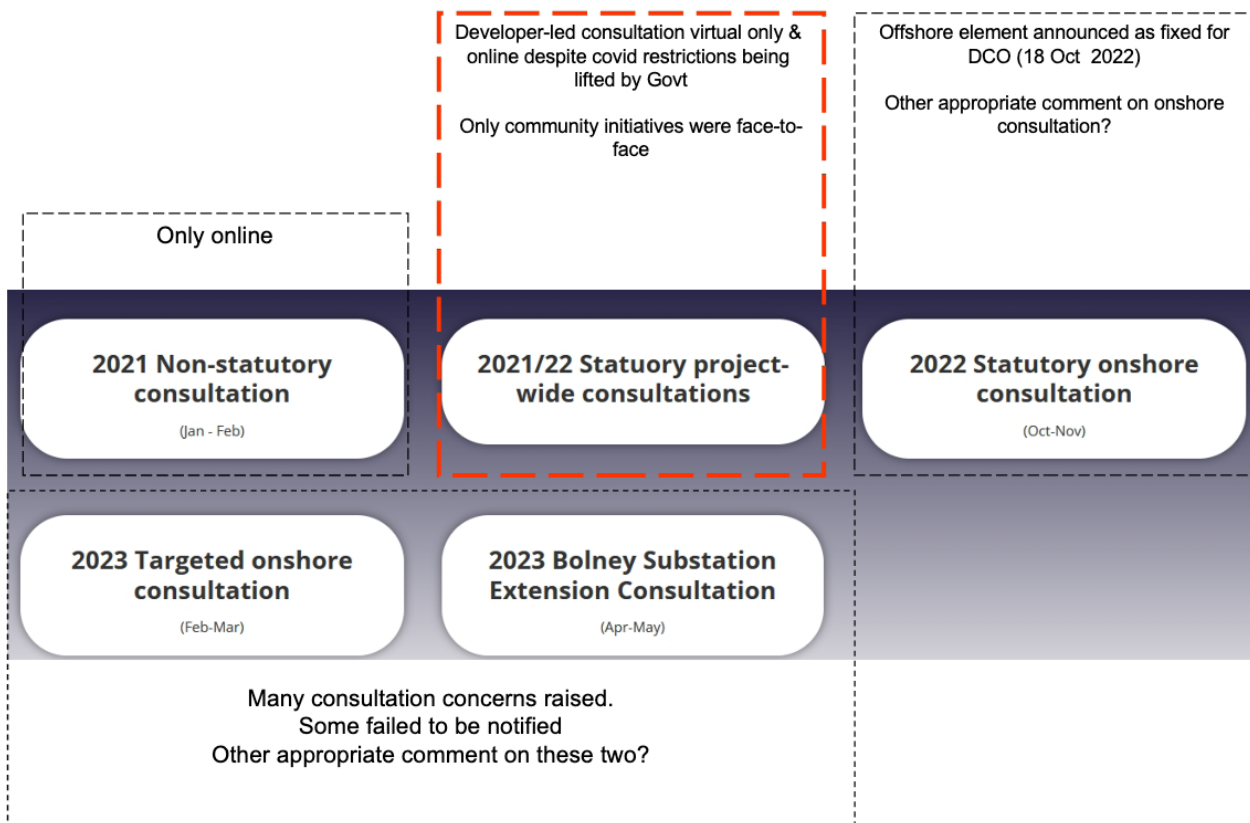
Developer-led consultation virtual only & online despite covid restrictions being lifted by Govt

Only community initiatives were face-to-face

Offshore element announced as fixed for DCO (18 Oct 2022)

Other appropriate comment on onshore consultation?

Only online

2021 Non-statutory consultation

(Jan - Feb)

2021/22 Statuory project-wide consultations

2022 Statutory onshore consultation

(Oct-Nov)

2023 Targeted onshore consultation

(Feb-Mar)

2023 Bolney Substation Extension Consultation

(Apr-May)

Many consultation concerns raised.
Some failed to be notified
Other appropriate comment on these two?